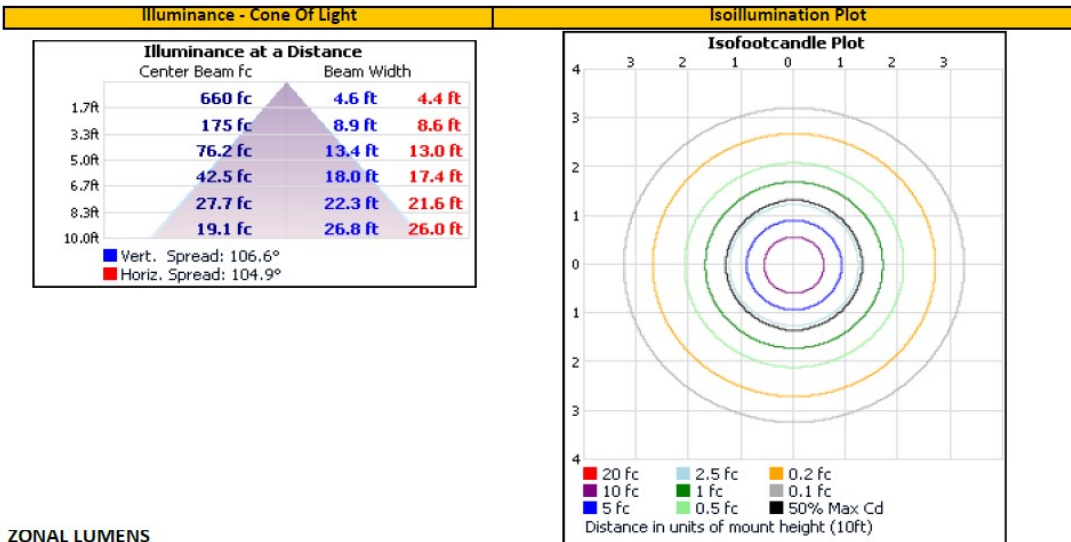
Illuminance - Cone Of Light

Illuminance at a Distance

| | Center Beam fc | Beam Width | |
|---|---|---|---|
| 1.7ft | 660 fc | 4.6 ft | 4.4 ft |
| 3.3ft | 175 fc | 8.9 ft | 8.6 ft |
| 5.0ft | 76.2 fc | 13.4 ft | 13.0 ft |
| 6.7ft | 42.5 fc | 18.0 ft | 17.4 ft |
| 8.3ft | 27.7 fc | 22.3 ft | 21.6 ft |
| 10.0ft | 19.1 fc | 26.8 ft | 26.0 ft |

Vert. Spread: 106.6°
Horiz. Spread: 104.9°

Isoillumination Plot

Isofootcandle Plot

3 2 1 0 1 2 3

4 3 2 1 0 1 2 3 4

20 fc
10 fc
5 fc
2.5 fc
1 fc
0.5 fc
0.2 fc
0.1 fc
50% Max Cd
Distance in units of mount height (10ft)

ZONAL LUMENS